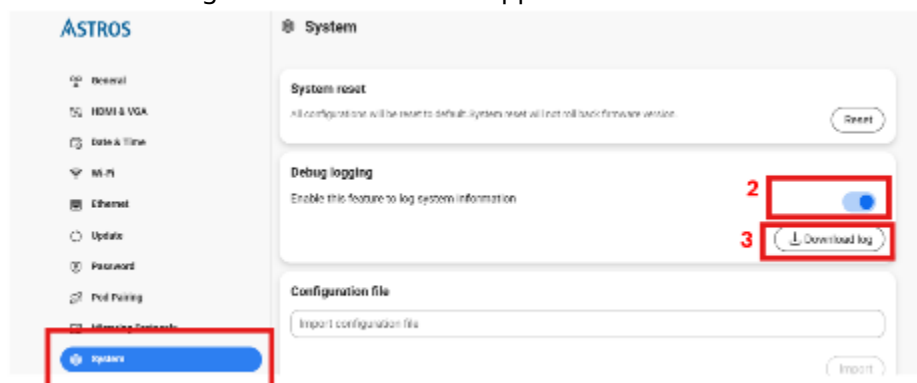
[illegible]

ASTROS

General
HDMI & VGA
Date & Time
Wi-Fi
Ethernet
Update
Password
Pod Pairing
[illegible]
System

System

System reset
All configurations will be reset to default. System reset will not roll back firmware version.
Reset

Debug logging
Enable this feature to log system information
2
3
Download log

Configuration file
Import configuration file
Import